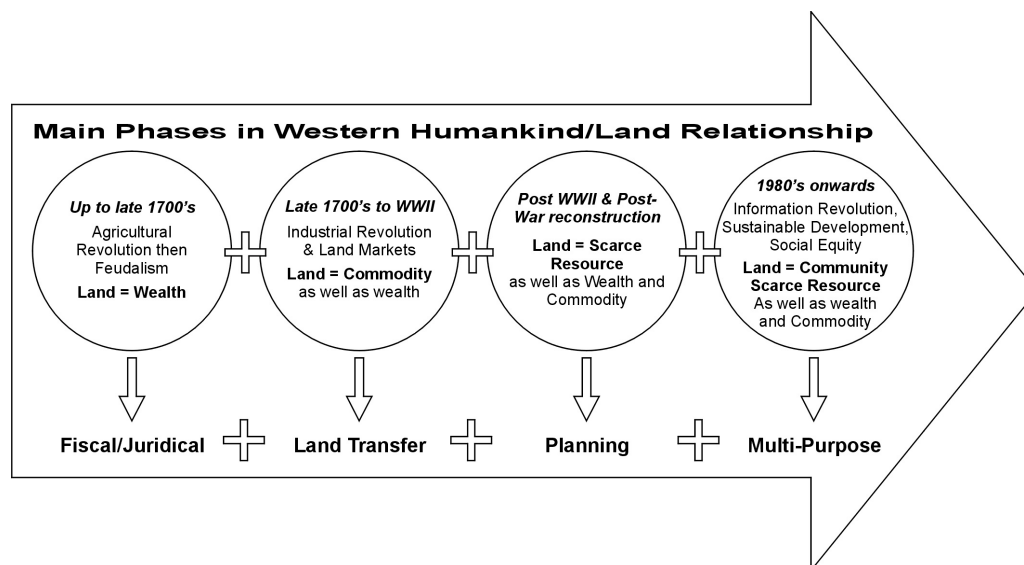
Main Phases in Western Humankind/Land Relationship

Up to late 1700's
Agricultural Revolution then Feudalism
Land = Wealth

Late 1700's to WWII
Industrial Revolution & Land Markets
Land = Commodity as well as wealth

Post WWII & Post-War reconstruction
Land = Scarce Resource as well as Wealth and Commodity

1980's onwards
Information Revolution, Sustainable Development, Social Equity
Land = Community Scarce Resource As well as wealth and Commodity

Fiscal/Juridical

Land Transfer

Planning

Multi-Purpose